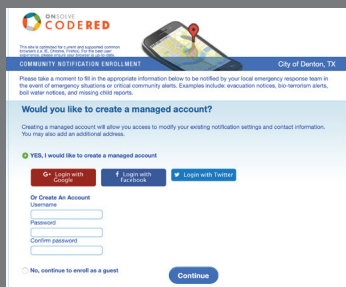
ONSOLVE
CODERED

This site is optimized for current and supported common browsers (i.e. IE, Chrome, Firefox). For the best user experience, please ensure your browser is up-to-date.

COMMUNITY NOTIFICATION ENROLLMENT

City of Denton, TX

Please take a moment to fill in the appropriate information below to be notified by your local emergency response team in the event of emergency situations or critical community alerts. Examples include: evacuation notices, bio-terrorism alerts, boil water notices, and missing child reports.

Would you like to create a managed account?

Creating a managed account will allow you access to modify your existing notification settings and contact information. You may also add an additional address.

YES, I would like to create a managed account

G+ Login with Google

f Login with Facebook

Login with Twitter

Or Create An Account

Username

Password

Confirm password

No, continue to enroll as a guest

Continue